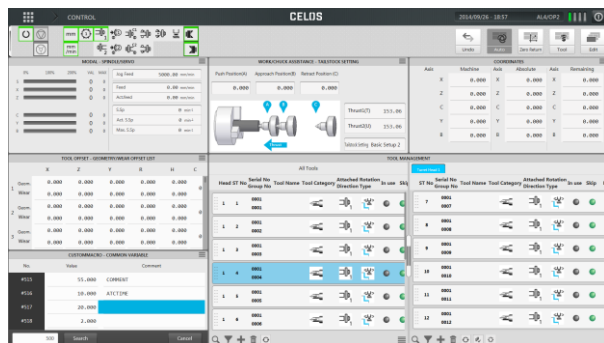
CONTROL

CELOS

2014/09/26 18:57 ALA/OP2

Undo AUTO Zero Return Tool Edit

MODAL - SPINDLE/SERVO

0% 20% 29% 34% 50%

Avg.feed 5000.00 mm/min

Feed 0.00 mm/min

Actfeed 0.00 mm/min

G.Sp 0 min-1

Act.S.Sp 0 min-1

Max.S.Sp 0 min-1

WORK/CHUCK ASSISTANCE - TAILSTOCK SETTING

Push Position(A) Approach Position(B) Retract Position(C)

0.000 0.000 0.000

Thrust(T) 153.00

Thrust(D) 153.00

Select setting Basic Setup 2

COORDINATES

Axis Machine Axis Absolute Axis Remaining

X 0.000 X 0.000 X 0.000

Z 0.000 Z 0.000 Z 0.000

C 0.000 C 0.000 C 0.000

Y 0.000 Y 0.000 Y 0.000

B 0.000 B 0.000 B 0.000

TOOL OFFSET - GEOMETRY/WEAR OFFSET LIST

| | | X | Z | Y | B | H | C |
|---|---|---|---|---|---|---|---|
| 1 | Geom | 0.000 | 0.000 | 0.000 | 0.000 | 0.000 | 0.000 |
| | Wear | 0.000 | 0.000 | 0.000 | 0.000 | 0.000 | 0.000 |
| 2 | Geom | 0.000 | 0.000 | 0.000 | 0.000 | 0.000 | 0.000 |
| | Wear | 0.000 | 0.000 | 0.000 | 0.000 | 0.000 | 0.000 |
| 3 | Geom | 0.000 | 0.000 | 0.000 | 0.000 | 0.000 | 0.000 |
| | Wear | 0.000 | 0.000 | 0.000 | 0.000 | 0.000 | 0.000 |

CUSTOMMACRO - COMMON VARIABLE

| No. | Value | Comment |
|---|---|---|
| #515 | 55.000 | CONMENT |
| #516 | 10.000 | ATCTIME |
| #517 | 20.000 | |
| #518 | 2.000 | |

500 Search Cancel

TOOL MANAGEMENT

All Tools

| Head | ST No | Serial No Group No | Tool Name | Tool Category | Attached Direction | Rotation Type | In use | Skip |
|---|---|---|---|---|---|---|---|---|
| 1 | 1 | 0001 0001 | | | | | | |
| 1 | 2 | 0001 0002 | | | | | | |
| 1 | 3 | 0001 0003 | | | | | | |
| 1 | 4 | 0001 0004 | | | | | | |
| 1 | 5 | 0001 0005 | | | | | | |
| 1 | 6 | 0001 0006 | | | | | | |

Turret Head 1

| ST No | Serial No Group No | Tool Name | Tool Category | Attached Direction | Rotation Type | In use | Skip |
|---|---|---|---|---|---|---|---|
| 7 | 0001 0007 | | | | | | |
| 8 | 0001 0008 | | | | | | |
| 9 | 0001 0009 | | | | | | |
| 10 | 0001 0010 | | | | | | |
| 11 | 0001 0011 | | | | | | |
| 12 | 0001 0012 | | | | | | |